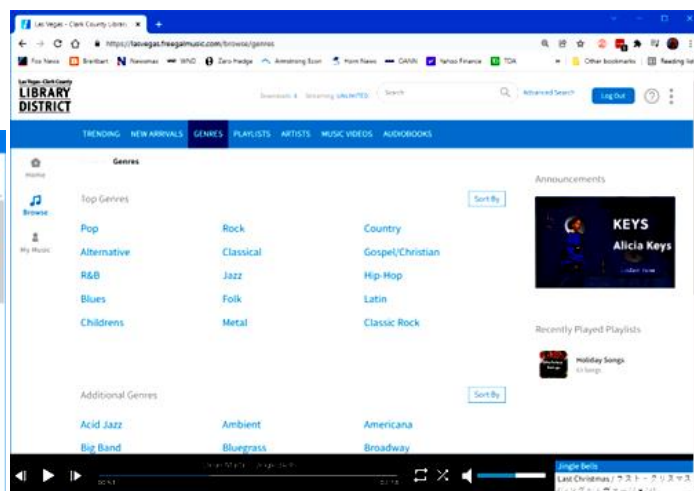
Las Vegas - Clark County Librar ×

https://lasvegas.freegalmusic.com/browse/genres

Fox News Breitbart Newsmax WND Zero Hedge Armstrong Econ Hom News OANN Yahoo Finance TDA Other bookmarks Reading list

Las Vegas-Clark County LIBRARY DISTRICT

Downloads: 4 Streaming: UNLIMITED Search Advanced Search Log Out

TRENDING NEW ARRIVALS GENRES PLAYLISTS ARTISTS MUSIC VIDEOS AUDIOBOOKS

Home

Browse

My Music

Genres

Top Genres Sort By

Pop Rock Country
Alternative Classical Gospel/Christian
R&B Jazz Hip-Hop
Blues Folk Latin
Childrens Metal Classic Rock

Additional Genres Sort By

Acid Jazz Ambient Americana
Big Band Bluegrass Broadway

Announcements

KEYS
Alicia Keys
Listen Now

Recently Played Playlists

Holiday Songs
63 Songs

Jingle Bells
Last Christmas / ラスト・クリスマ